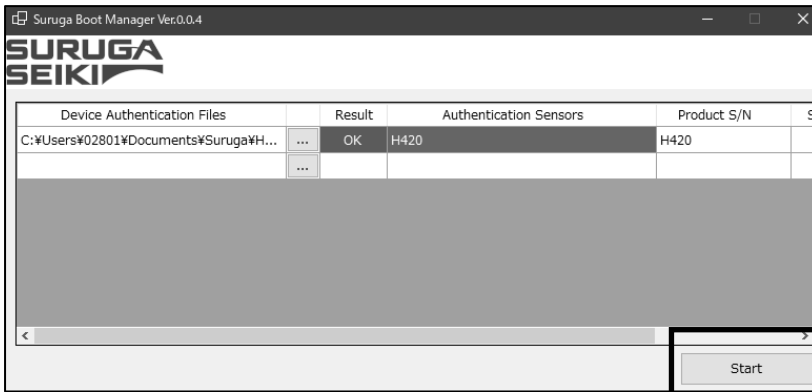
Suruga Boot Manager Ver.0.0.4

SURUGA
SEIKI

| Device Authentication Files | | Result | Authentication Sensors | Product S/N | S |
|---|---|---|---|---|---|
| C:¥Users¥02801¥Documents¥Suruga¥H... | ... | OK | H420 | H420 | |
| | ... | | | | |

Start